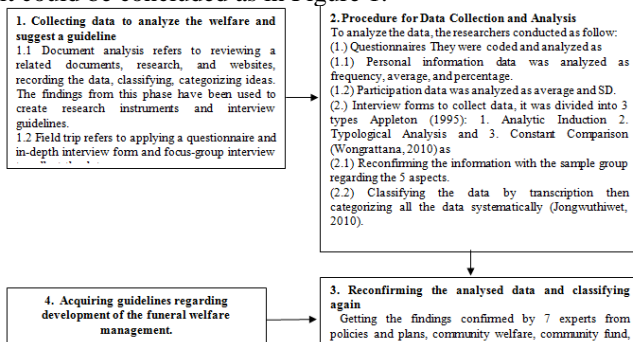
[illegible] be concluded as in Figure 1.

1. Collecting data to analyze the welfare and suggest a guideline
1.1 Document analysis refers to reviewing a related documents, research, and websites, recording the data, classifying, categorizing ideas. The findings from this phase have been used to create research instruments and interview guidelines.
1.2 Field trip refers to applying a questionnaire and in-depth interview form and focus-group interview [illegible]

2. Procedure for Data Collection and Analysis
To analyze the data, the researchers conducted as follow:
(1.) Questionnaires They were coded and analyzed as
(1.1) Personal information data was analyzed as frequency, average, and percentage.
(1.2) Participation data was analyzed as average and SD.
(2.) Interview forms to collect data, it was divided into 3 types Appleton (1995): 1. Analytic Induction 2. Typological Analysis and 3. Constant Comparison (Wongrattana, 2010) as
(2.1) Reconfirming the information with the sample group regarding the 5 aspects.
(2.2) Classifying the data by transcription then categorizing all the data systematically (Jongwuthiwet, 2010).

3. Reconfirming the analysed data and classifying again
Getting the findings confirmed by 7 experts from policies and plans, community welfare, community fund, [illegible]

4. Acquiring guidelines regarding development of the funeral welfare management.